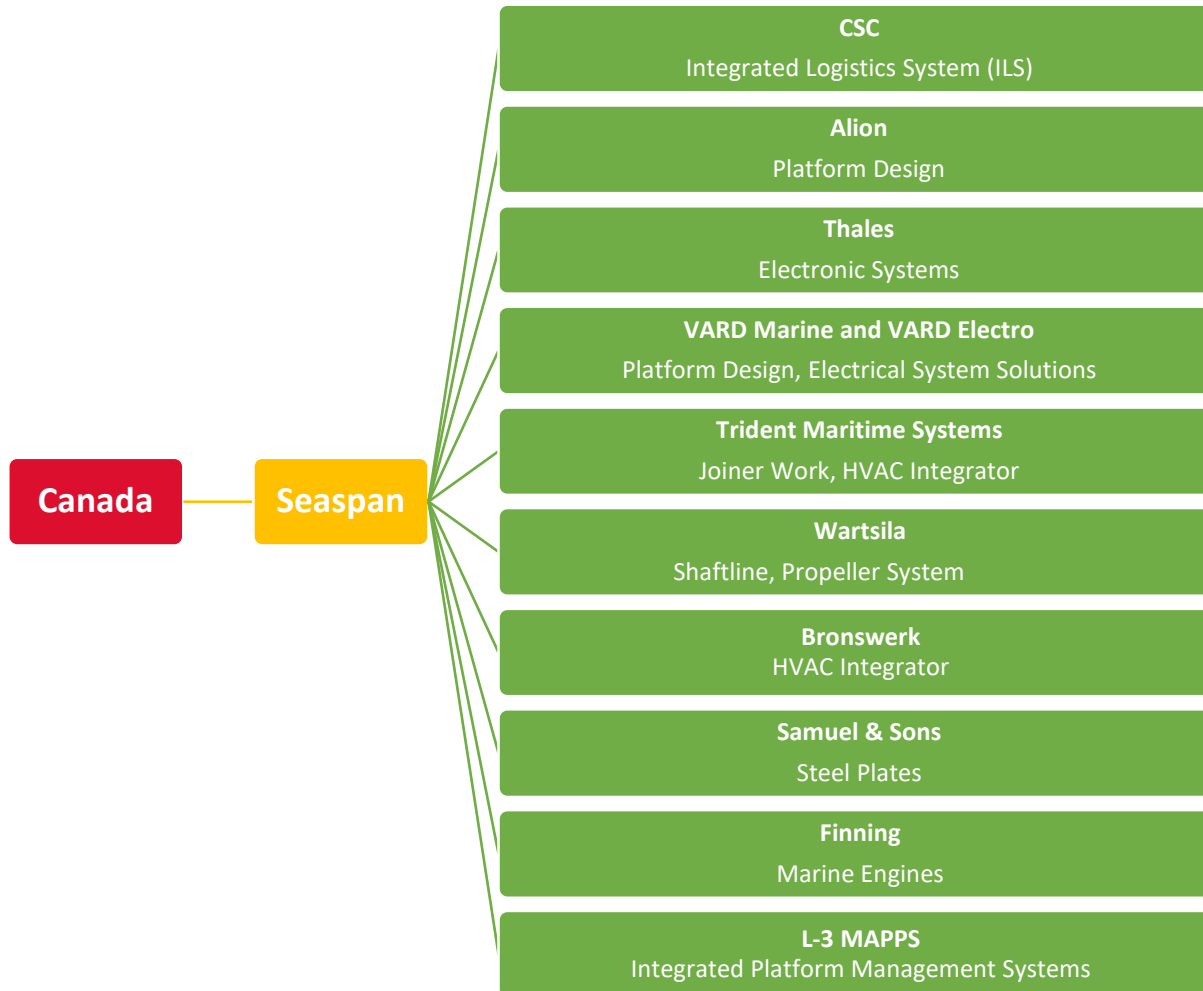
Canada

Seaspan

CSC
Integrated Logistics System (ILS)

Alion
Platform Design

Thales
Electronic Systems

VARD Marine and VARD Electro
Platform Design, Electrical System Solutions

Trident Maritime Systems
Joiner Work, HVAC Integrator

Wartsila
Shaftline, Propeller System

Bronswerk
HVAC Integrator

Samuel & Sons
Steel Plates

Finning
Marine Engines

L-3 MAPPS
Integrated Platform Management Systems